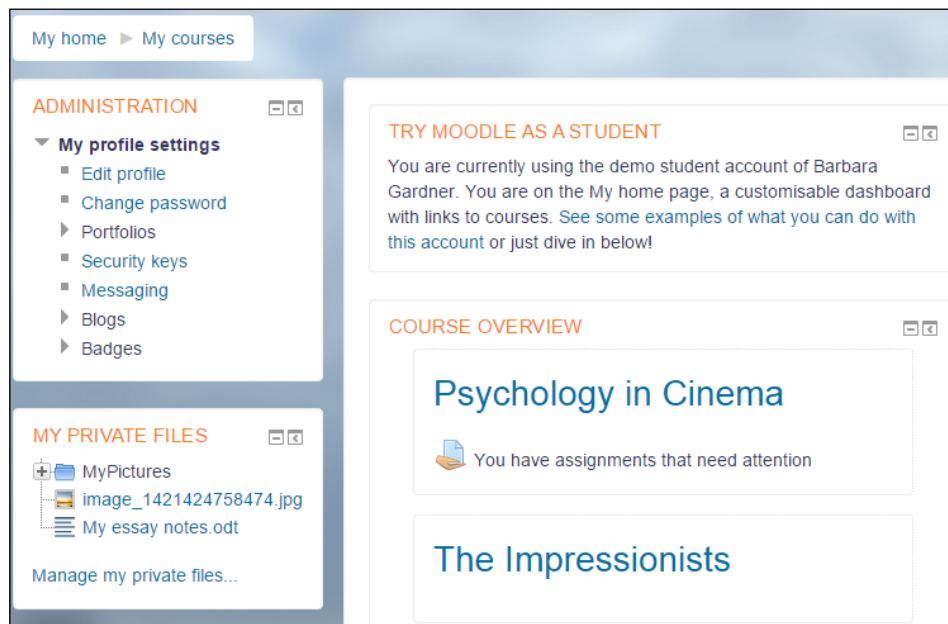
My home ► My courses

ADMINISTRATION

My profile settings
Edit profile
Change password
Portfolios
Security keys
Messaging
Blogs
Badges

MY PRIVATE FILES

MyPictures
image_1421424758474.jpg
My essay notes.odt

Manage my private files...

TRY MOODLE AS A STUDENT

You are currently using the demo student account of Barbara Gardner. You are on the My home page, a customisable dashboard with links to courses. See some examples of what you can do with this account or just dive in below!

COURSE OVERVIEW

Psychology in Cinema

You have assignments that need attention

The Impressionists